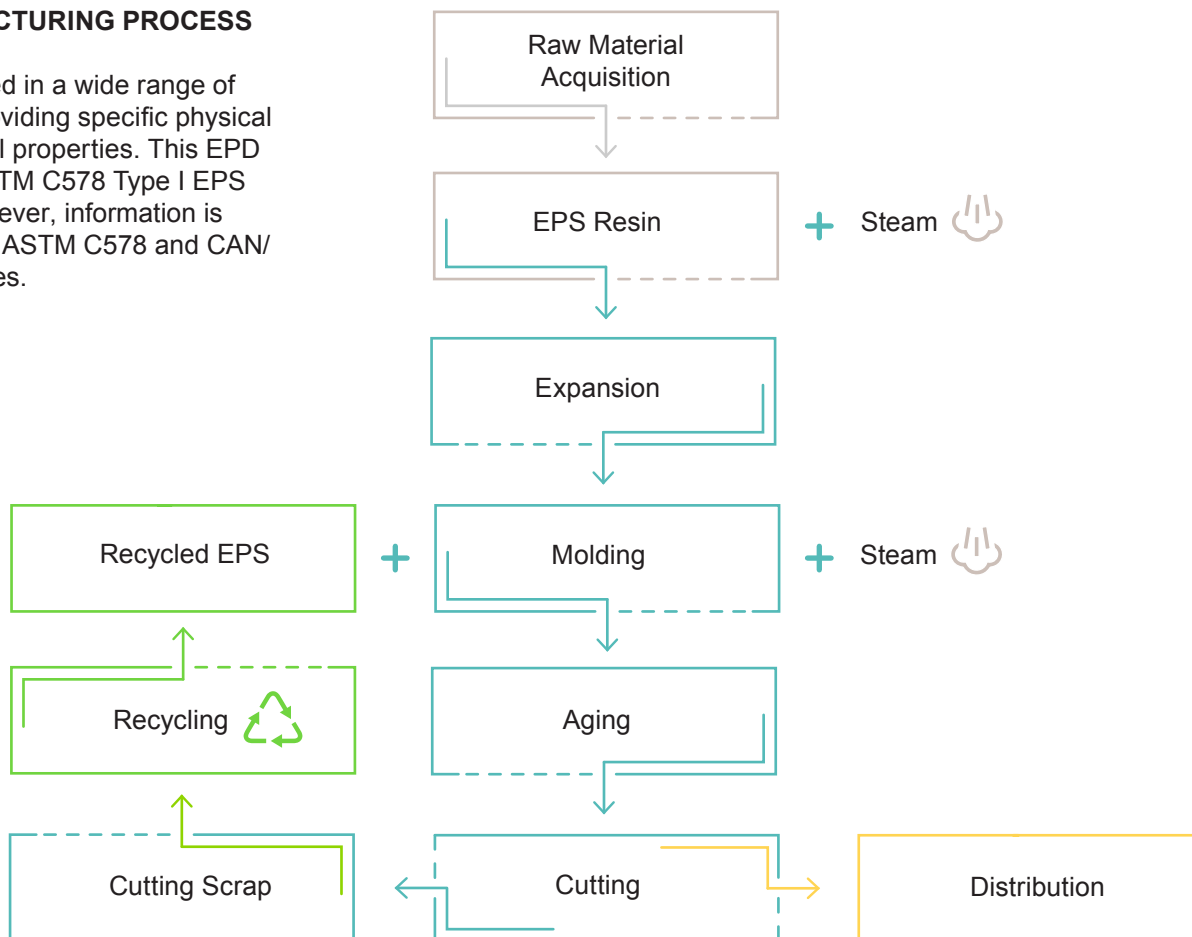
CTURING PROCESS

ed in a wide range of viding specific physical l properties. This EPD TM C578 Type I EPS ever, information is ASTM C578 and CAN/ es.

Raw Material Acquisition

EPS Resin

Steam

Expansion

Recycled EPS

Molding

Steam

Recycling

Aging

Cutting Scrap

Cutting

Distribution